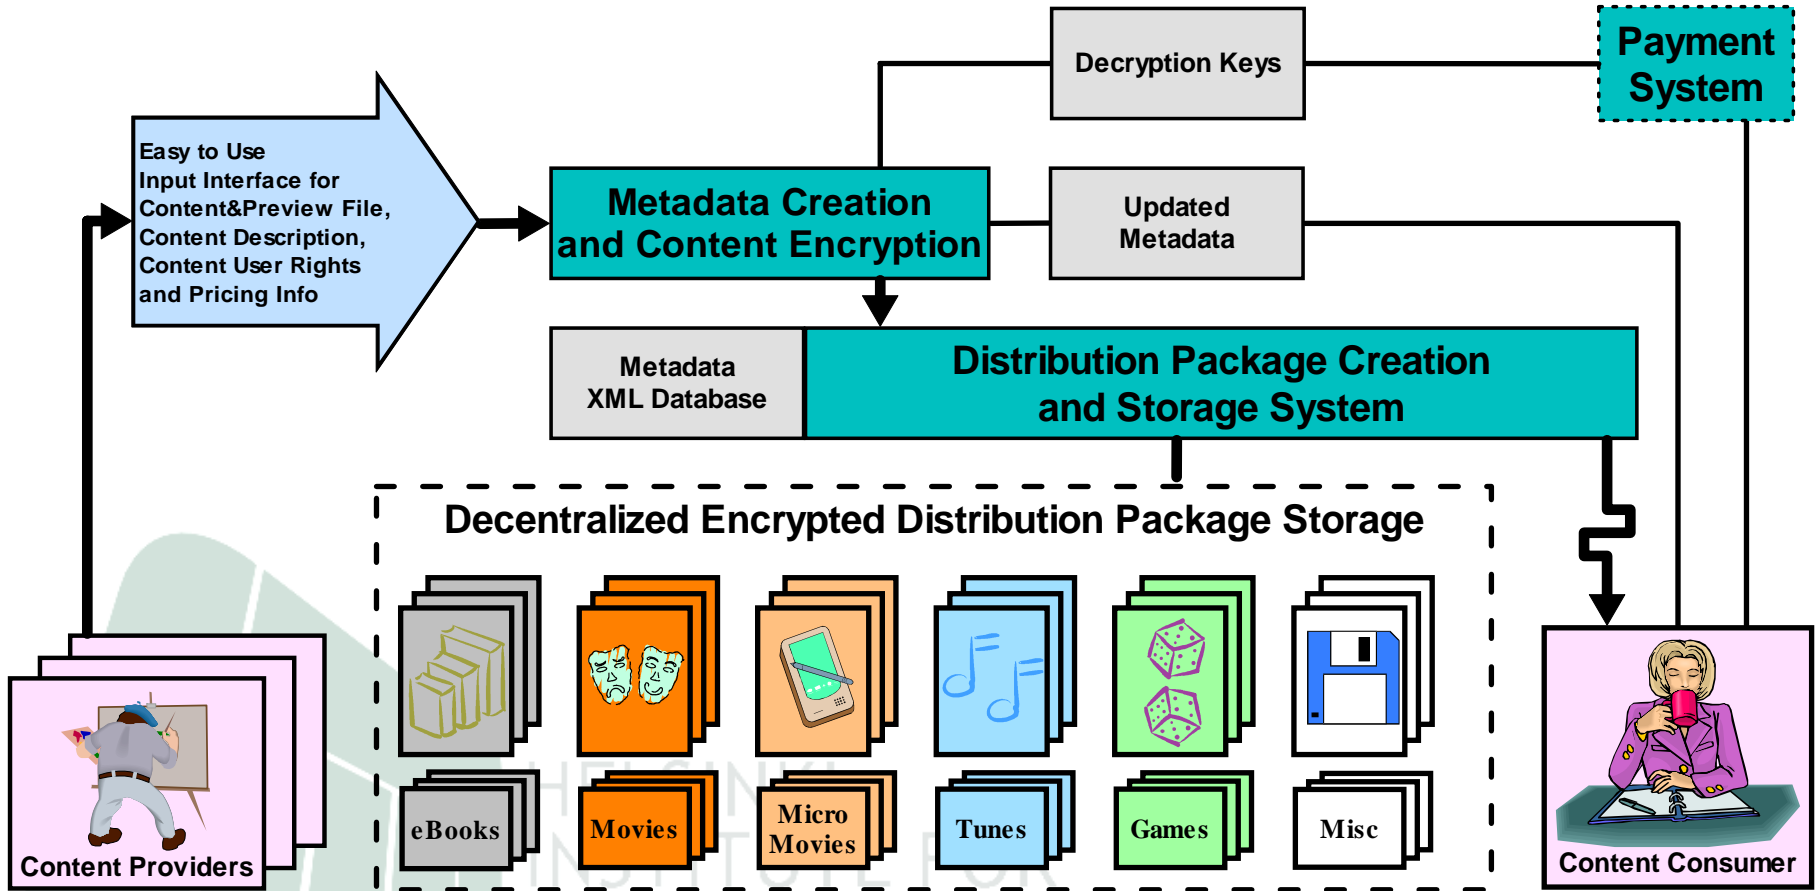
Decryption Keys

Payment System

Easy to Use Input Interface for Content&Preview File, Content Description, Content User Rights and Pricing Info

Metadata Creation and Content Encryption

Updated Metadata

Metadata XML Database

Distribution Package Creation and Storage System

Decentralized Encrypted Distribution Package Storage

eBooks

Movies

Micro Movies

Tunes

Games

Misc

Content Providers

Content Consumer

HELSINKI INSTITUTE FOR